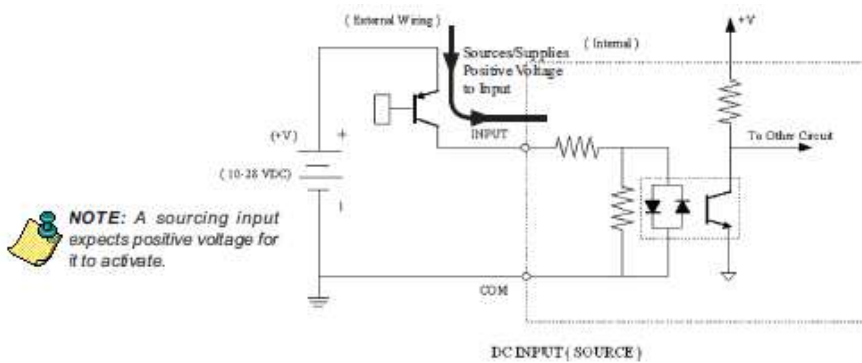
( External Wiring )

Sources/Supplies Positive Voltage to Input

( Internal )

+V

(+V)

+

( 10-28 VDC)

INPUT

To Other Circuit

NOTE: A sourcing input expects positive voltage for it to activate.

COM

DC INPUT ( SOURCE )